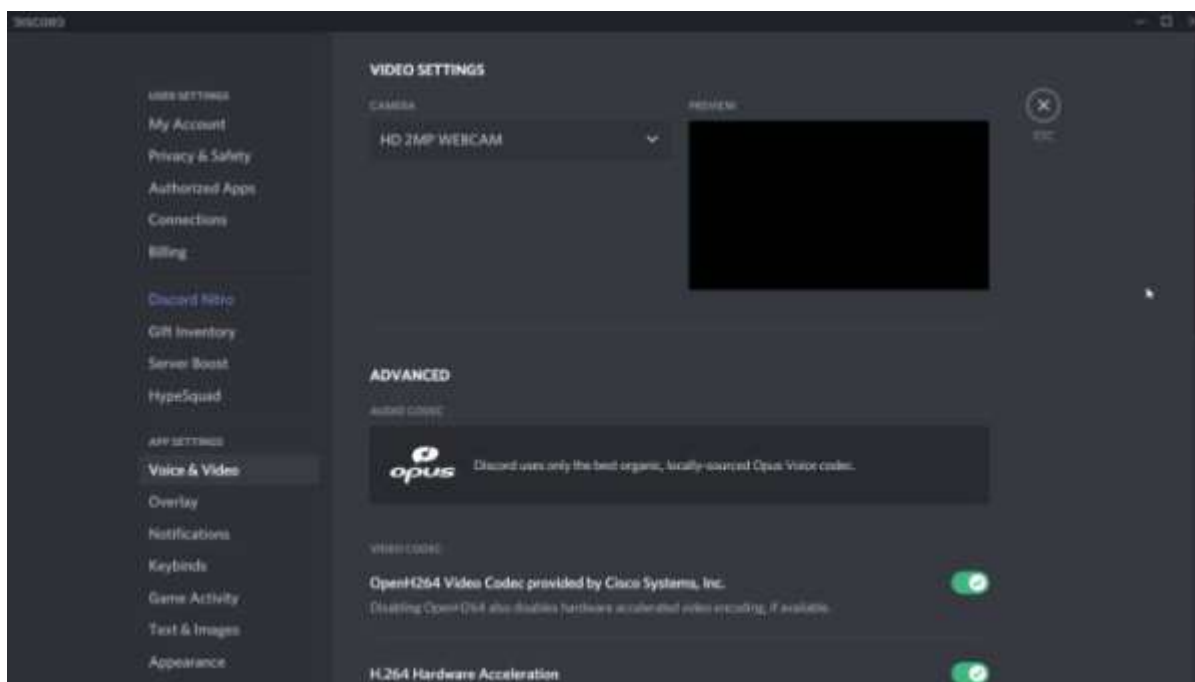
DISCORD

USER SETTINGS
My Account
Privacy & Safety
Authorized Apps
Connections
Billing

Discord Nitro
Gift Inventory
Server Boost
HypeSquad

APP SETTINGS
Voice & Video
Overlay
Notifications
Keybinds
Game Activity
Text & Images
Appearance

VIDEO SETTINGS
CAMERA
HD 2MP WEBCAM
PREVIEW

ESC

ADVANCED
AUDIO CODEC
opus
Discord uses only the best organic, locally-sourced Opus Voice codec.

VIDEO CODEC
OpenH264 Video Codec provided by Cisco Systems, Inc.
Disabling OpenH264 also disables hardware accelerated video encoding, if available.

H.264 Hardware Acceleration